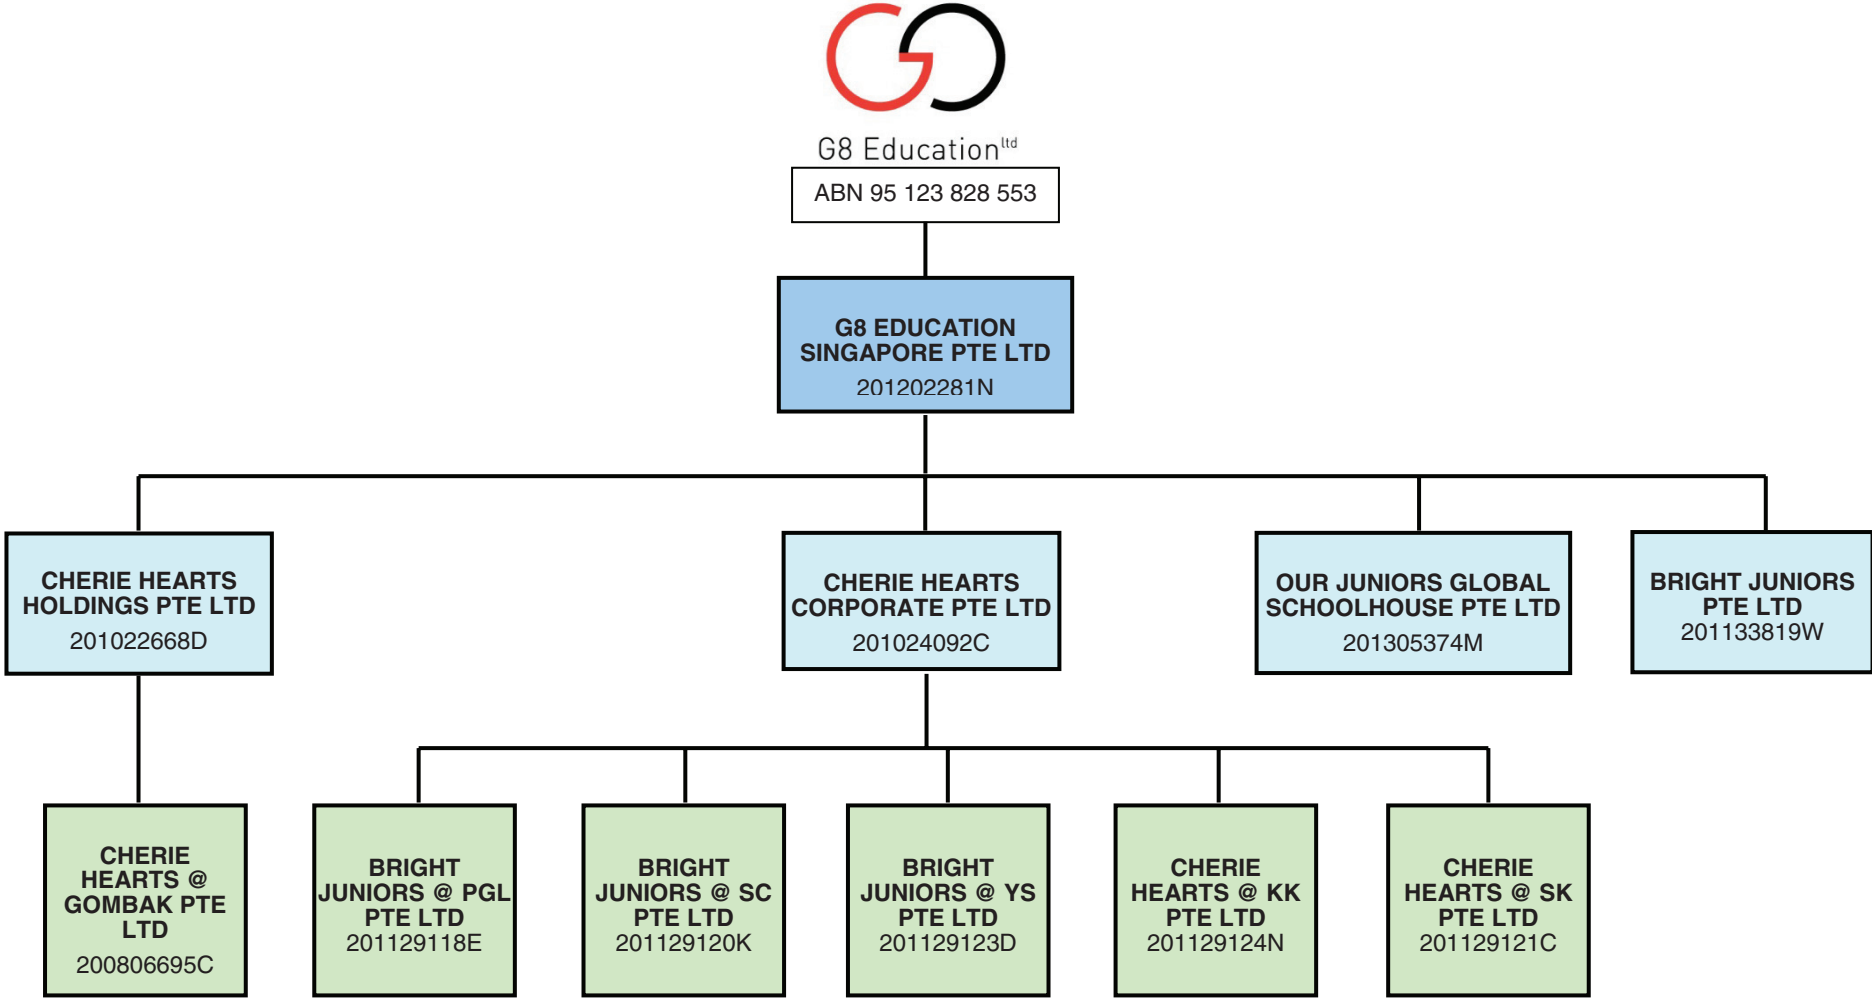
G8 Education$^{ltd}$

ABN 95 123 828 553

G8 EDUCATION SINGAPORE PTE LTD
201202281N

CHERIE HEARTS HOLDINGS PTE LTD
201022668D

CHERIE HEARTS CORPORATE PTE LTD
201024092C

OUR JUNIORS GLOBAL SCHOOLHOUSE PTE LTD
201305374M

BRIGHT JUNIORS PTE LTD
201133819W

CHERIE HEARTS @ GOMBAK PTE LTD
200806695C

BRIGHT JUNIORS @ PGL PTE LTD
201129118E

BRIGHT JUNIORS @ SC PTE LTD
201129120K

BRIGHT JUNIORS @ YS PTE LTD
201129123D

CHERIE HEARTS @ KK PTE LTD
201129124N

CHERIE HEARTS @ SK PTE LTD
201129121C